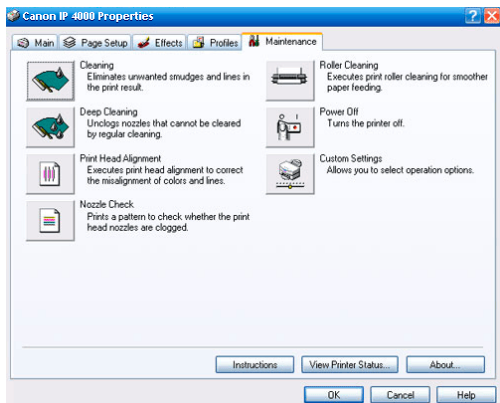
Canon IP 4000 Properties

Main | Page Setup | Effects | Profiles | Maintenance

Cleaning
Eliminates unwanted smudges and lines in the print result.

Deep Cleaning
Unclogs nozzles that cannot be cleared by regular cleaning.

Print Head Alignment
Executes print head alignment to correct the misalignment of colors and lines.

Nozzle Check
Prints a pattern to check whether the print head nozzles are clogged.

Roller Cleaning
Executes print roller cleaning for smoother paper feeding.

Power Off
Turns the printer off.

Custom Settings
Allows you to select operation options.

Instructions | View Printer Status... | About...

OK | Cancel | Help